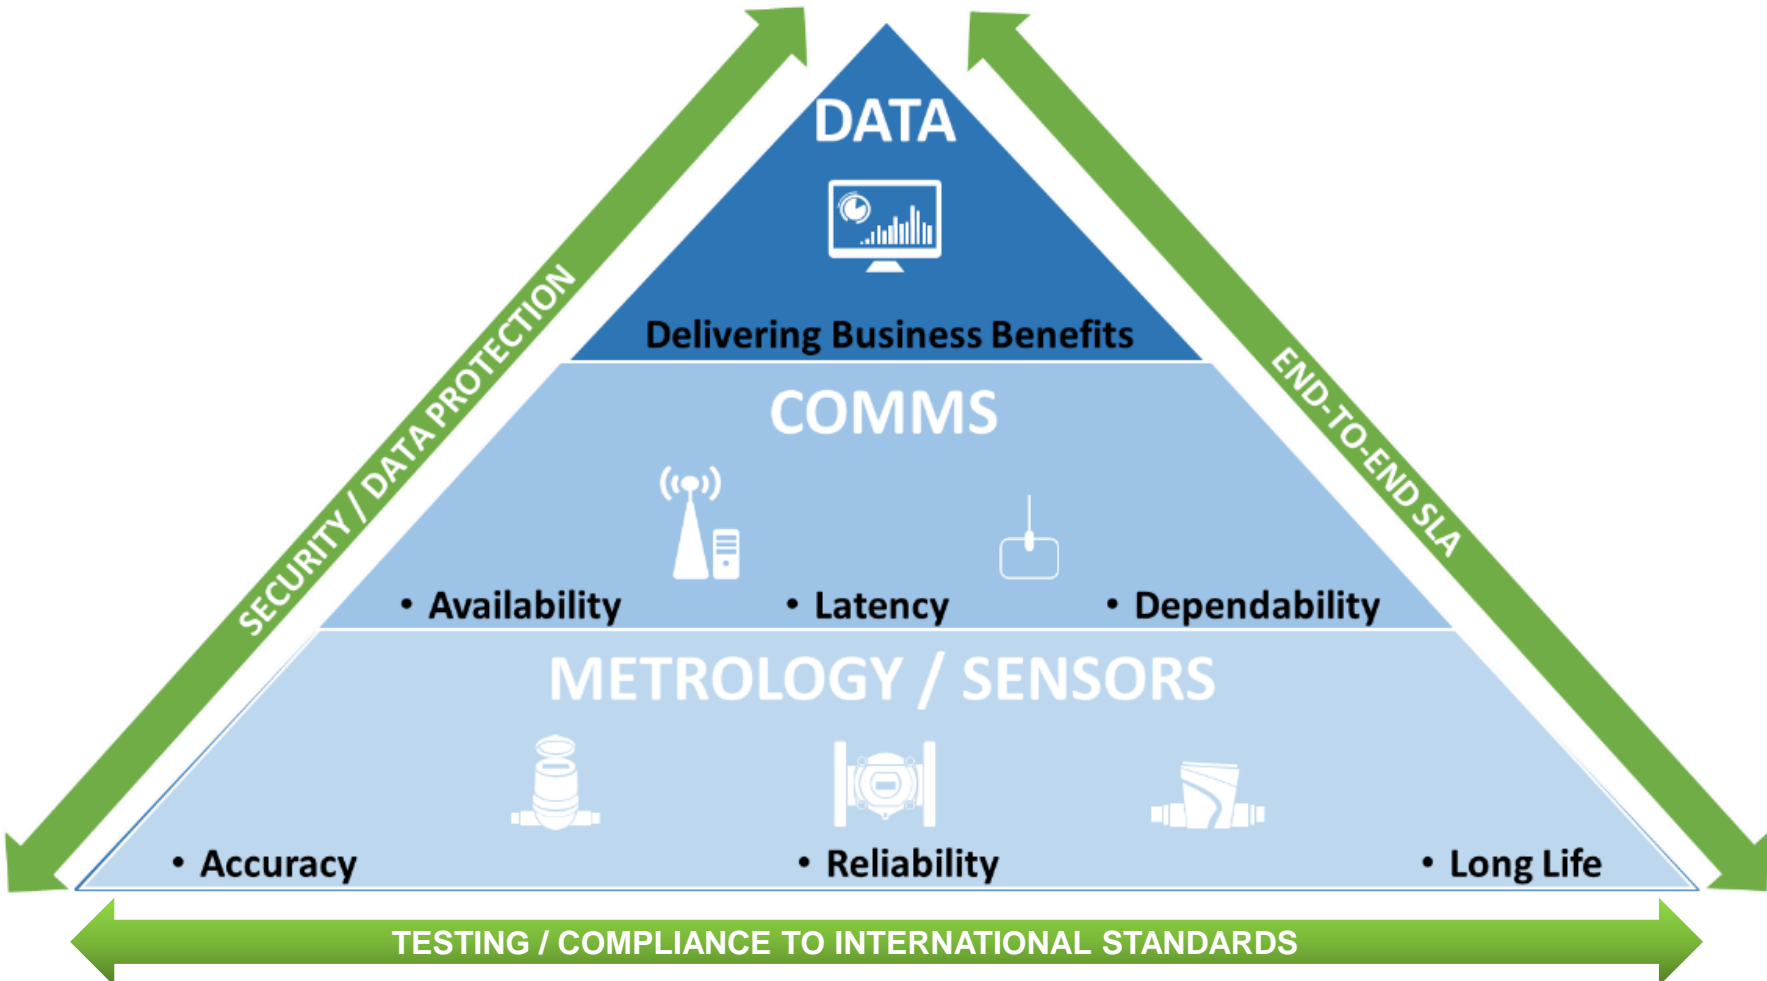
DATA

Delivering Business Benefits

COMMS

• Availability • Latency • Dependability

METROLOGY / SENSORS

• Accuracy • Reliability • Long Life

SECURITY / DATA PROTECTION

END-TO-END SLA

TESTING / COMPLIANCE TO INTERNATIONAL STANDARDS